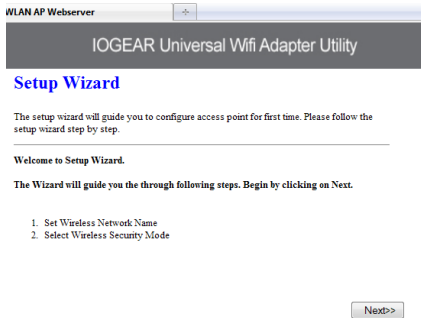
WLAN AP Webserver

IOGEAR Universal Wifi Adapter Utility

Setup Wizard

The setup wizard will guide you to configure access point for first time. Please follow the setup wizard step by step.

Welcome to Setup Wizard.

The Wizard will guide you the through following steps. Begin by clicking on Next.

1. Set Wireless Network Name
2. Select Wireless Security Mode

Next>>